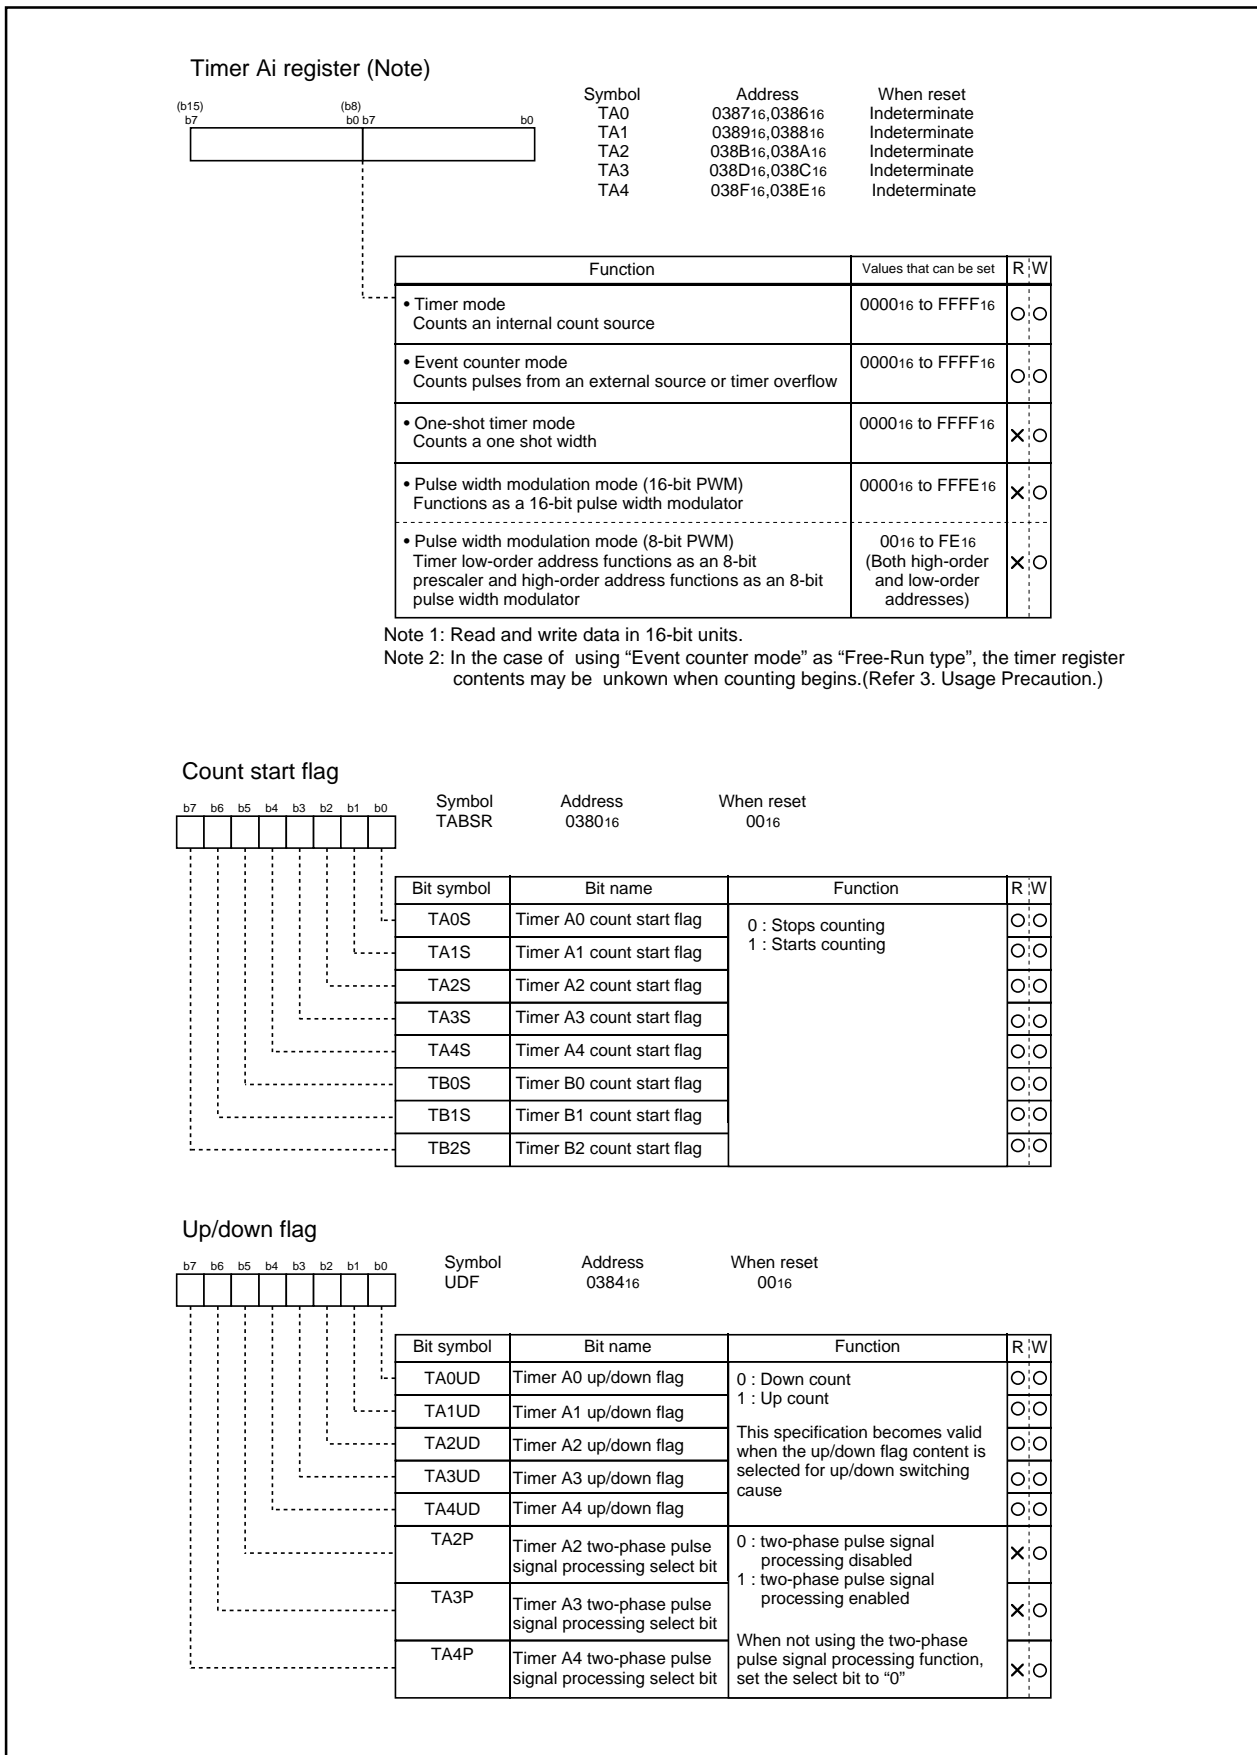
Timer Ai register (Note)

(b15) b7 (b8) b0 b7 b0

| Symbol | Address | When reset |
|---|---|---|
| TA0 | $0387_{16}$,$0386_{16}$ | Indeterminate |
| TA1 | $0389_{16}$,$0388_{16}$ | Indeterminate |
| TA2 | $038B_{16}$,$038A_{16}$ | Indeterminate |
| TA3 | $038D_{16}$,$038C_{16}$ | Indeterminate |
| TA4 | $038F_{16}$,$038E_{16}$ | Indeterminate |

| Function | Values that can be set | R | W |
|---|---|---|---|
| • Timer mode Counts an internal count source | $0000_{16}$ to $FFFF_{16}$ | ○ | ○ |
| • Event counter mode Counts pulses from an external source or timer overflow | $0000_{16}$ to $FFFF_{16}$ | ○ | ○ |
| • One-shot timer mode Counts a one shot width | $0000_{16}$ to $FFFF_{16}$ | × | ○ |
| • Pulse width modulation mode (16-bit PWM) Functions as a 16-bit pulse width modulator | $0000_{16}$ to $FFFE_{16}$ | × | ○ |
| • Pulse width modulation mode (8-bit PWM) Timer low-order address functions as an 8-bit prescaler and high-order address functions as an 8-bit pulse width modulator | $00_{16}$ to $FE_{16}$ (Both high-order and low-order addresses) | × | ○ |

Note 1: Read and write data in 16-bit units.
Note 2: In the case of using "Event counter mode" as "Free-Run type", the timer register contents may be unkown when counting begins.(Refer 3. Usage Precaution.)

Count start flag

b7 b6 b5 b4 b3 b2 b1 b0

| Symbol | Address | When reset |
|---|---|---|
| TABSR | $0380_{16}$ | $00_{16}$ |

| Bit symbol | Bit name | Function | R | W |
|---|---|---|---|---|
| TA0S | Timer A0 count start flag | 0 : Stops counting 1 : Starts counting | ○ | ○ |
| TA1S | Timer A1 count start flag | | ○ | ○ |
| TA2S | Timer A2 count start flag | | ○ | ○ |
| TA3S | Timer A3 count start flag | | ○ | ○ |
| TA4S | Timer A4 count start flag | | ○ | ○ |
| TB0S | Timer B0 count start flag | | ○ | ○ |
| TB1S | Timer B1 count start flag | | ○ | ○ |
| TB2S | Timer B2 count start flag | | ○ | ○ |

Up/down flag

b7 b6 b5 b4 b3 b2 b1 b0

| Symbol | Address | When reset |
|---|---|---|
| UDF | $0384_{16}$ | $00_{16}$ |

| Bit symbol | Bit name | Function | R | W |
|---|---|---|---|---|
| TA0UD | Timer A0 up/down flag | 0 : Down count 1 : Up count This specification becomes valid when the up/down flag content is selected for up/down switching cause | ○ | ○ |
| TA1UD | Timer A1 up/down flag | | ○ | ○ |
| TA2UD | Timer A2 up/down flag | | ○ | ○ |
| TA3UD | Timer A3 up/down flag | | ○ | ○ |
| TA4UD | Timer A4 up/down flag | | ○ | ○ |
| TA2P | Timer A2 two-phase pulse signal processing select bit | 0 : two-phase pulse signal processing disabled 1 : two-phase pulse signal processing enabled When not using the two-phase pulse signal processing function, set the select bit to "0" | × | ○ |
| TA3P | Timer A3 two-phase pulse signal processing select bit | | × | ○ |
| TA4P | Timer A4 two-phase pulse signal processing select bit | | × | ○ |